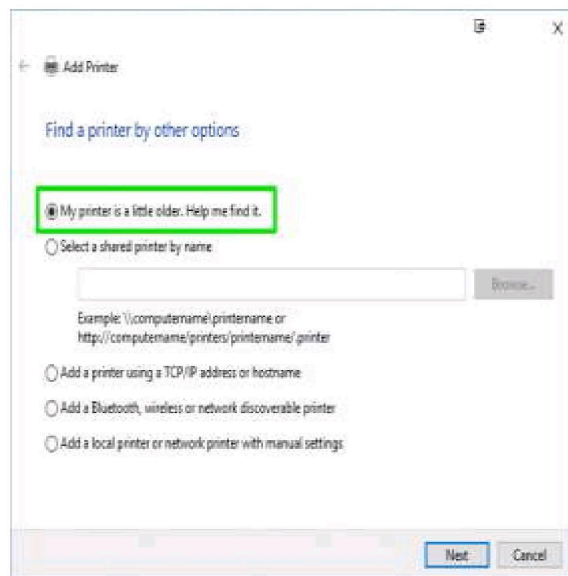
Add Printer

Find a printer by other options

My printer is a little older. Help me find it.

Select a shared printer by name

Browse...

Example: \\computername\printername or http://computername/printers/printername/.printer

Add a printer using a TCP/IP address or hostname

Add a Bluetooth, wireless or network discoverable printer

Add a local printer or network printer with manual settings

Next Cancel